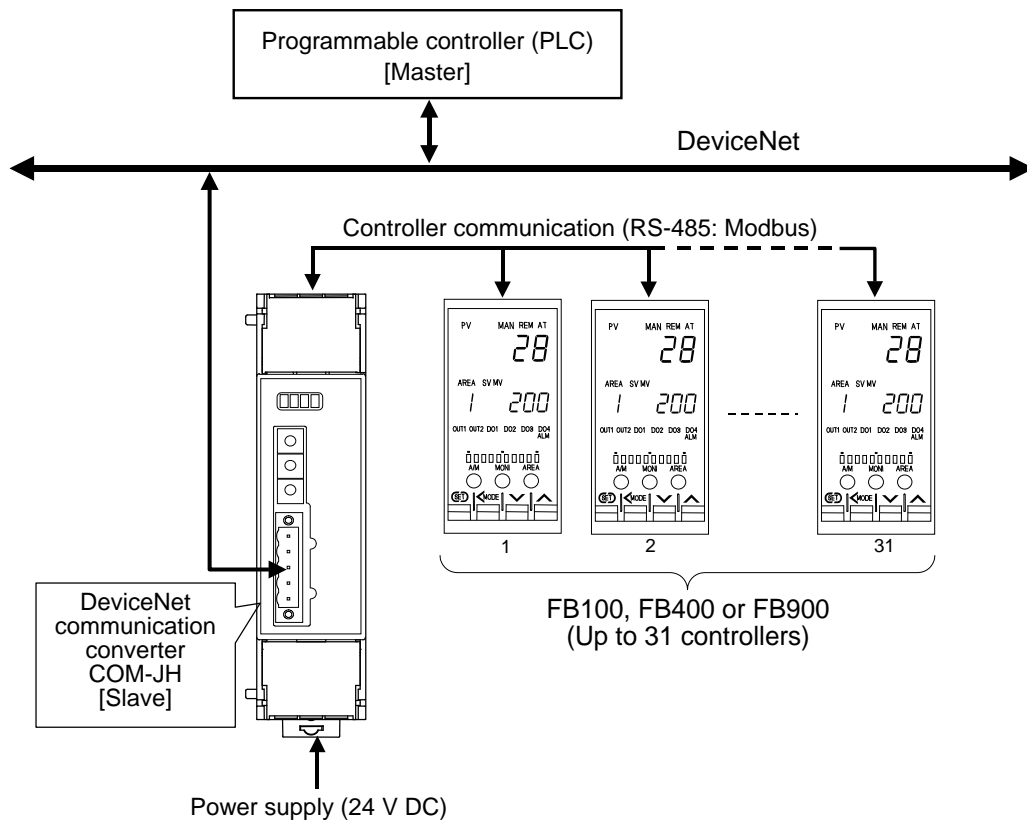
Programmable controller (PLC)
[Master]

DeviceNet

Controller communication (RS-485: Modbus)

PV MAN REM AT
28
AREA SV MV
1 200
OUT1 OUT2 DO1 DO2 DO3 DO4 ALM
A/M MONI AREA
SET MODE

PV MAN REM AT
28
AREA SV MV
1 200
OUT1 OUT2 DO1 DO2 DO3 DO4 ALM
A/M MONI AREA
SET MODE

PV MAN REM AT
28
AREA SV MV
1 200
OUT1 OUT2 DO1 DO2 DO3 DO4 ALM
A/M MONI AREA
SET MODE

1 2 31

DeviceNet communication converter COM-JH [Slave]

FB100, FB400 or FB900
(Up to 31 controllers)

Power supply (24 V DC)